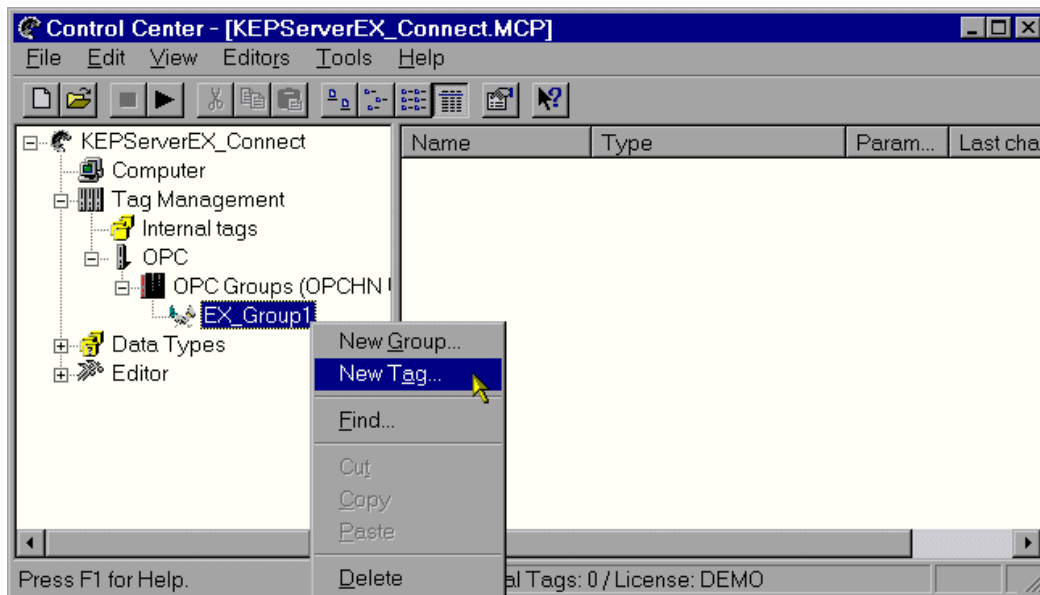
Control Center - [KEPServerEX_Connect.MCP]

File Edit View Editors Tools Help

KEPServerEX_Connect
Computer
Tag Management
Internal tags
OPC
OPC Groups (OPCHN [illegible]
EX_Group1
Data Types
Editor

| Name | Type | Param... | Last cha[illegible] |
|---|---|---|---|

New Group...
New Tag...
Find...
Cut
Copy
Paste
Delete

Press F1 for Help.
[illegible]al Tags: 0 / License: DEMO